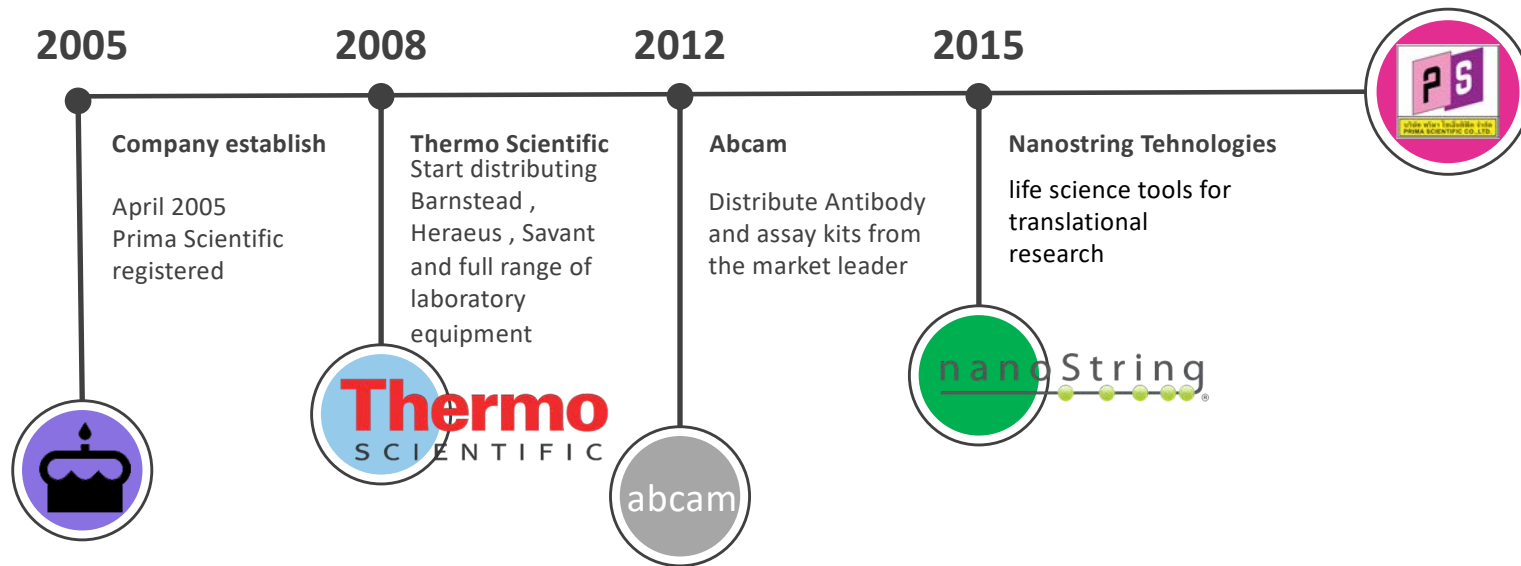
2005

Company establish

April 2005
Prima Scientific registered

2008

Thermo Scientific
Start distributing Barnstead , Heraeus , Savant and full range of laboratory equipment

Thermo
SCIENTIFIC

2012

Abcam

Distribute Antibody and assay kits from the market leader

abcam

2015

Nanostring Tehnologies

life science tools for translational research

nanoString

PS
PRIMA SCIENTIFIC CO.,LTD.